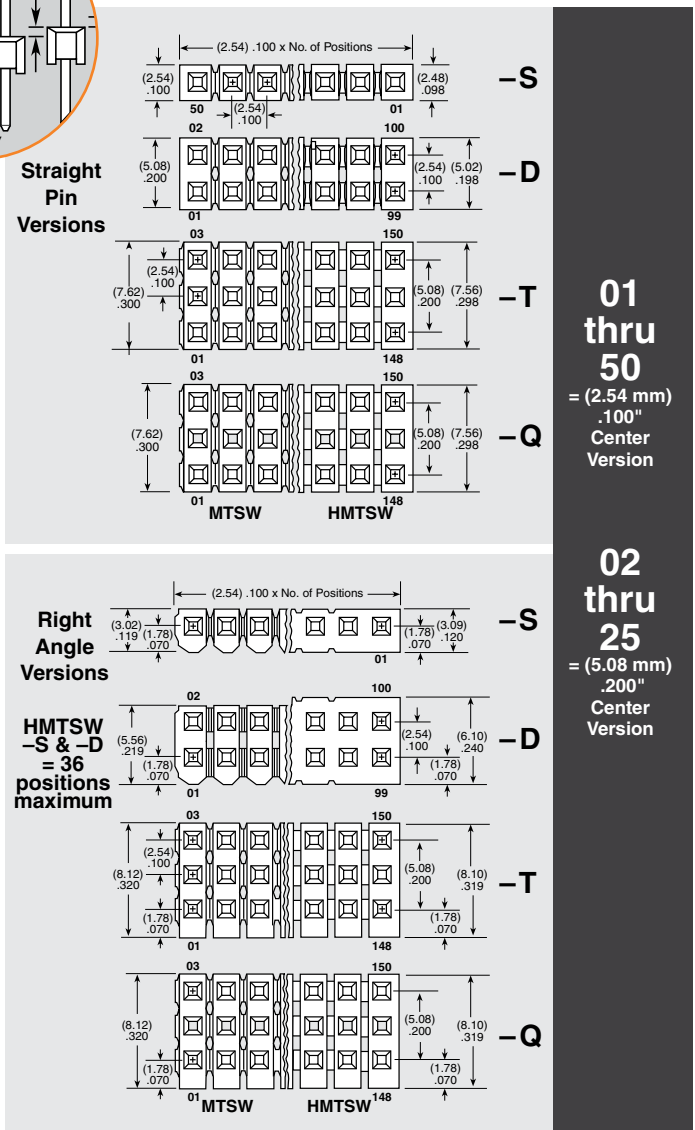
Straight Pin Versions

(2.54) .100 x No. of Positions

(2.54) .100

50

(2.54) .100

01

(2.48) .098

–S

02

100

(5.08) .200

(2.54) .100

(5.02) .198

–D

01

99

03

150

(2.54) .100

(7.62) .300

(5.08) .200

(7.56) .298

–T

01

148

03

150

(7.62) .300

(5.08) .200

(7.56) .298

–Q

01

148

MTSW

HMTSW

01 thru 50 = (2.54 mm) .100" Center Version

02 thru 25 = (5.08 mm) .200" Center Version

Right Angle Versions

(2.54) .100 x No. of Positions

(3.02) .119

(1.78) .070

(1.78) .070

(3.09) .120

–S

01

HMTSW –S & –D = 36 positions maximum

02

100

(5.56) .219

(1.78) .070

(2.54) .100

(6.10) .240

(1.78) .070

–D

01

99

03

150

(2.54) .100

(8.12) .320

(1.78) .070

(5.08) .200

(8.10) .319

(1.78) .070

–T

01

148

03

150

(8.12) .320

(1.78) .070

(5.08) .200

(8.10) .319

(1.78) .070

–Q

01

MTSW

HMTSW

148